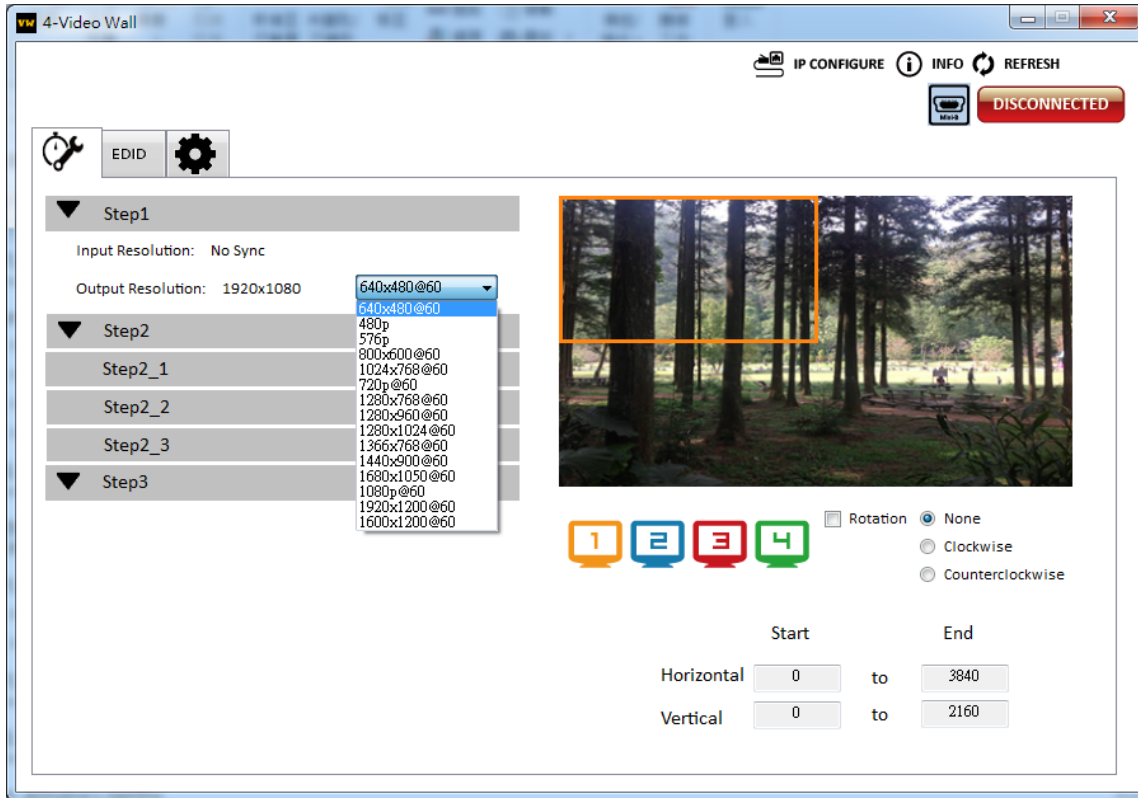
VW 4-Video Wall

IP CONFIGURE INFO REFRESH

Mini-B DISCONNECTED

EDID

Step1

Input Resolution: No Sync

Output Resolution: 1920x1080 640x480@60

640x480@60
480p
576p
800x600@60
1024x768@60
720p@60
1280x768@60
1280x960@60
1280x1024@60
1366x768@60
1440x900@60
1680x1050@60
1080p@60
1920x1200@60
1600x1200@60

Step2

Step2_1

Step2_2

Step2_3

Step3

1 2 3 4

Rotation None

Clockwise

Counterclockwise

Start End

Horizontal 0 to 3840

Vertical 0 to 2160